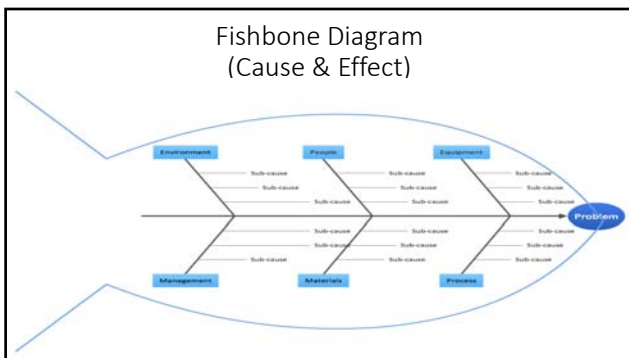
Fishbone Diagram
(Cause & Effect)

Environment
Sub-cause
Sub-cause
Sub-cause

People
Sub-cause
Sub-cause
Sub-cause

Equipment
Sub-cause
Sub-cause
Sub-cause

Problem

Sub-cause
Sub-cause
Sub-cause
Management

Sub-cause
Sub-cause
Sub-cause
Materials

Sub-cause
Sub-cause
Sub-cause
Process